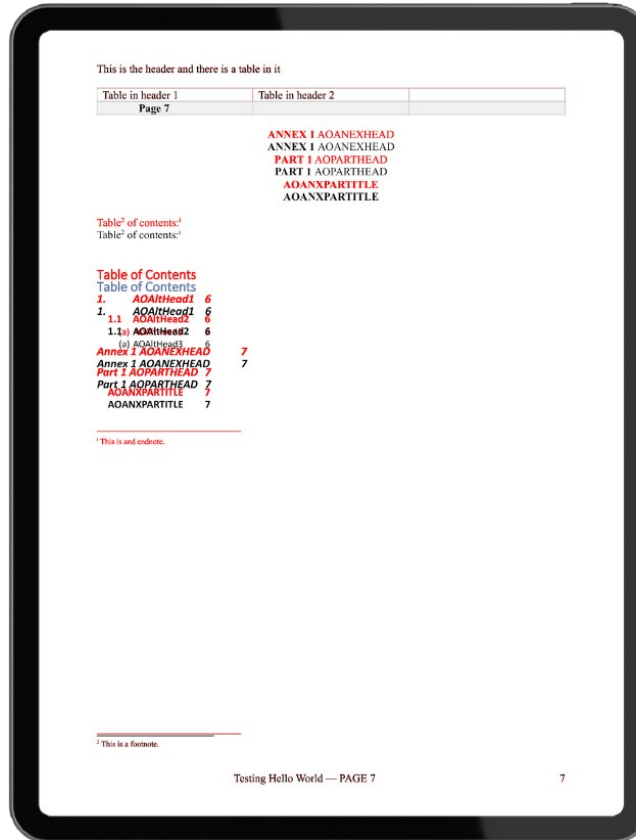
This is the header and there is a table in it

| Table in header 1 | Table in header 2 | |
|---|---|---|
| Page 7 | | |

ANNEX 1 AOANEXHEAD
ANNEX 1 AOANEXHEAD
PART 1 AOPARTHEAD
PART 1 AOPARTHEAD
AOANXPARTITLE
AOANXPARTITLE

Table² of contents:ⁱ
Table² of contents:ⁱ

Table of Contents
Table of Contents
1. AOAltHead1 6
1. AOAltHead1 6
1.1 AOAltHead2 6
1.1 AOAltHead2 6
(a) AOAltHead3 6
Annex 1 AOANEXHEAD 7
Annex 1 AOANEXHEAD 7
Part 1 AOPARTHEAD 7
Part 1 AOPARTHEAD 7
AOANXPARTITLE 7
AOANXPARTITLE 7

ⁱ This is and endnote.

² This is a footnote.

Testing Hello World — PAGE 7

7